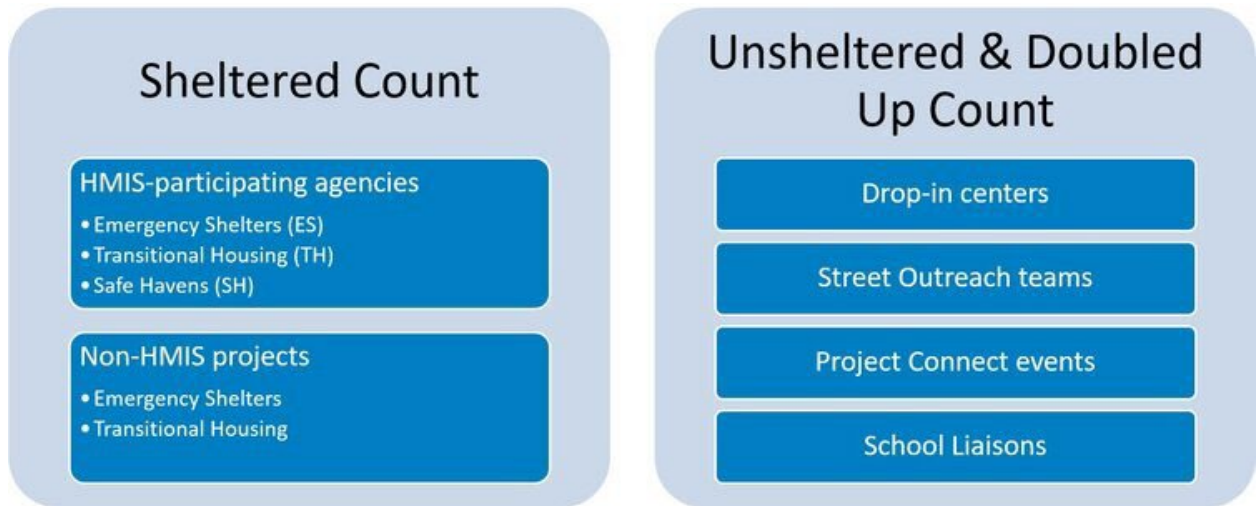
Sheltered Count

HMIS-participating agencies
• Emergency Shelters (ES)
• Transitional Housing (TH)
• Safe Havens (SH)

Non-HMIS projects
• Emergency Shelters
• Transitional Housing

Unsheltered & Doubled Up Count

Drop-in centers

Street Outreach teams

Project Connect events

School Liaisons